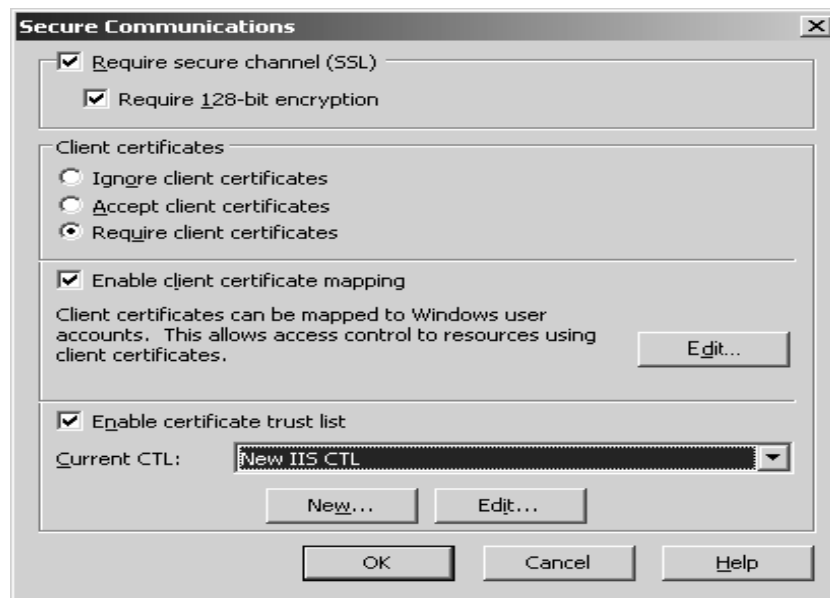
Secure Communications

Require secure channel (SSL)

Require 128-bit encryption

Client certificates

Ignore client certificates

Accept client certificates

Require client certificates

Enable client certificate mapping

Client certificates can be mapped to Windows user accounts. This allows access control to resources using client certificates.

Edit...

Enable certificate trust list

Current CTL: New IIS CTL

New...

Edit...

OK

Cancel

Help